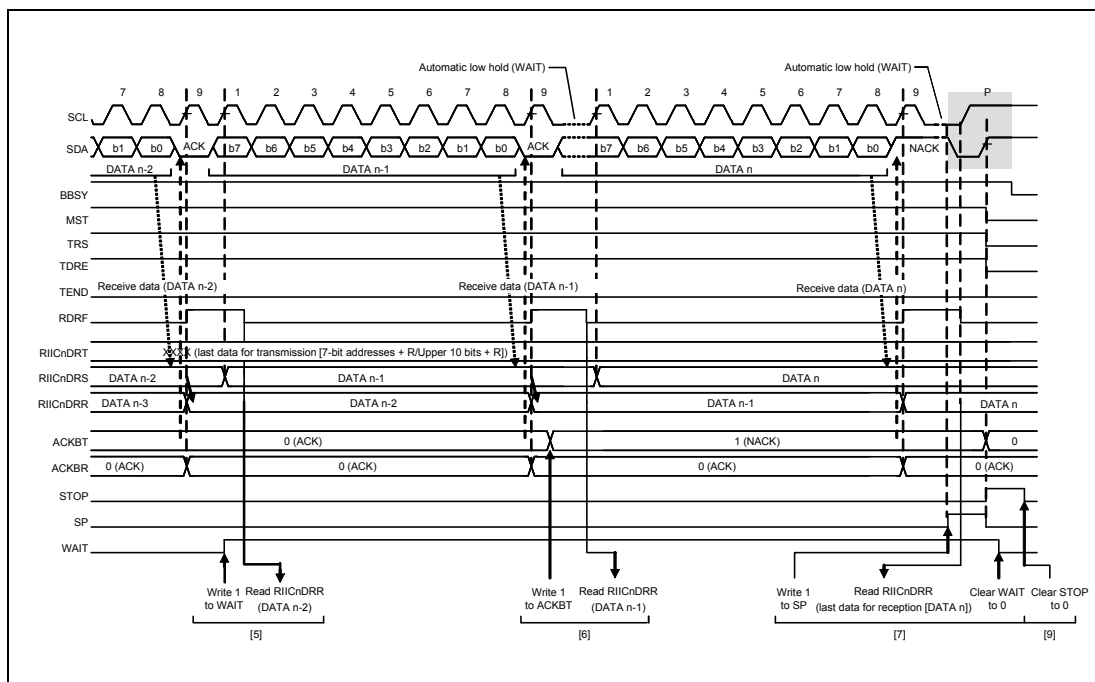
Automatic low hold (WAIT)

Automatic low hold (WAIT)

7 8 9 1 2 3 4 5 6 7 8 9 1 2 3 4 5 6 7 8 9 P

SCL

SDA b1 b0 ACK b7 b6 b5 b4 b3 b2 b1 b0 ACK b7 b6 b5 b4 b3 b2 b1 b0 NACK

DATA n-2 DATA n-1 DATA n

BBSY

MST

TRS

TDRE

TEND Receive data (DATA n-2) Receive data (DATA n-1) Receive data (DATA n)

RDRF

RIICnDRT XXXX (last data for transmission [7-bit addresses + R/Upper 10 bits + R])

RIICnDRS DATA n-2 DATA n-1 DATA n

RIICnDRR DATA n-3 DATA n-2 DATA n-1 DATA n

ACKBT 0 (ACK) 1 (NACK) 0

ACKBR 0 (ACK) 0 (ACK) 0 (ACK) 0 (ACK)

STOP

SP

WAIT

Write 1 to WAIT Read RIICnDRR (DATA n-2)

[5]

Write 1 to ACKBT Read RIICnDRR (DATA n-1)

[6]

Write 1 to SP Read RIICnDRR (last data for reception [DATA n]) Clear WAIT to 0

[7]

Clear STOP to 0

[9]